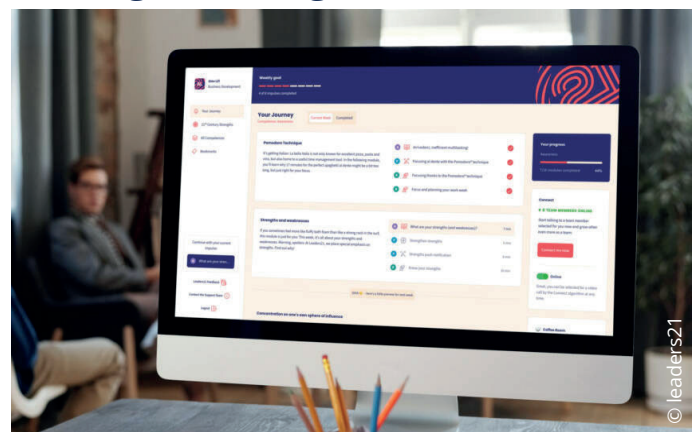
Business Development

Monthly goal

Your Journey

21st Century Strengths

All Competencies

Bookmarks

Your Journey

Pomodoro Technique

Attendance: inefficient multitasking!

Focusing at details with the Pomodoro® Technique

Focusing Timers to the Pomodoro® Technique

Focus and planning your work week

Your progress

Strengths and weaknesses

What are your strengths (and weaknesses)?

Strengthen strengths

Strengthen (and) weaknesses

Know your strengths

Contact the team

Online

Concentration on one's own sphere of influence

Continue with your current chapter

Leaders21 Feedback

Contact the Support Team

Logout

© leaders21